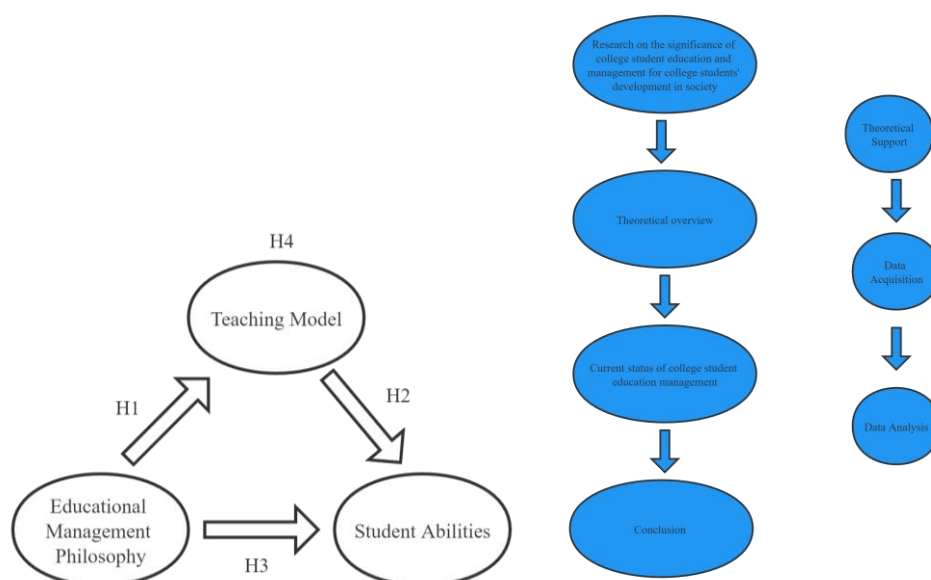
H4

Teaching Model

H1

H2

Educational Management Philosophy

Student Abilities

H3

Research on the significance of college student education and management for college students' development in society

Theoretical overview

Current status of college student education management

Conclusion

Theoretical Support

Data Acquisition

Data Analysis